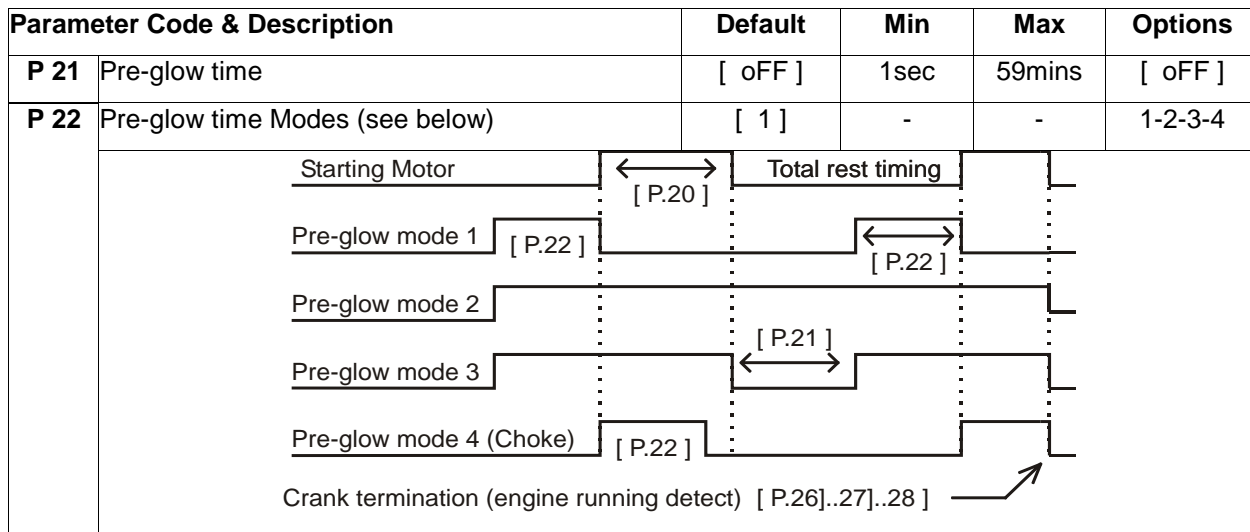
| Parameter Code & Description | | Default | Min | Max | Options |
|---|---|---|---|---|---|
| P 21 | Pre-glow time | [ oFF ] | 1sec | 59mins | [ oFF ] |
| P 22 | Pre-glow time Modes (see below) | [ 1 ] | - | - | 1-2-3-4 |

Starting Motor
[ P.20 ]
Total rest timing
Pre-glow mode 1
[ P.22 ]
[ P.22 ]
Pre-glow mode 2
[ P.21 ]
Pre-glow mode 3
Pre-glow mode 4 (Choke)
[ P.22 ]
Crank termination (engine running detect) [ P.26]..27]..28 ]